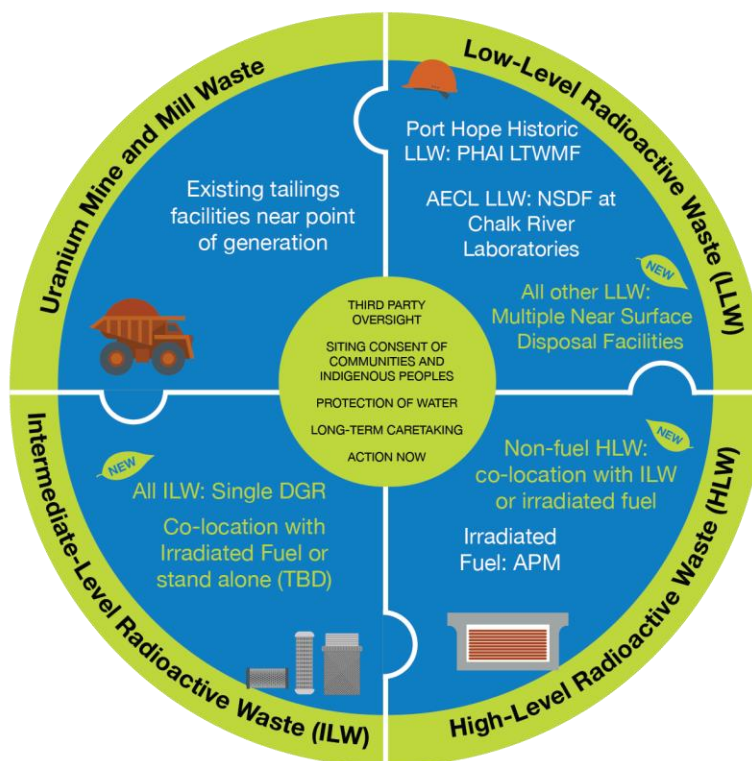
Uranium Mine and Mill Waste

Existing tailings facilities near point of generation

Low-Level Radioactive Waste (LLW)

Port Hope Historic LLW: PHAI LTWMF

AECL LLW: NSDF at Chalk River Laboratories

NEW

All other LLW: Multiple Near Surface Disposal Facilities

THIRD PARTY OVERSIGHT

SITING CONSENT OF COMMUNITIES AND INDIGENOUS PEOPLES

PROTECTION OF WATER

LONG-TERM CARETAKING

ACTION NOW

Intermediate-Level Radioactive Waste (ILW)

NEW

All ILW: Single DGR

Co-location with Irradiated Fuel or stand alone (TBD)

High-Level Radioactive Waste (HLW)

NEW

Non-fuel HLW: co-location with ILW or irradiated fuel

Irradiated Fuel: APM